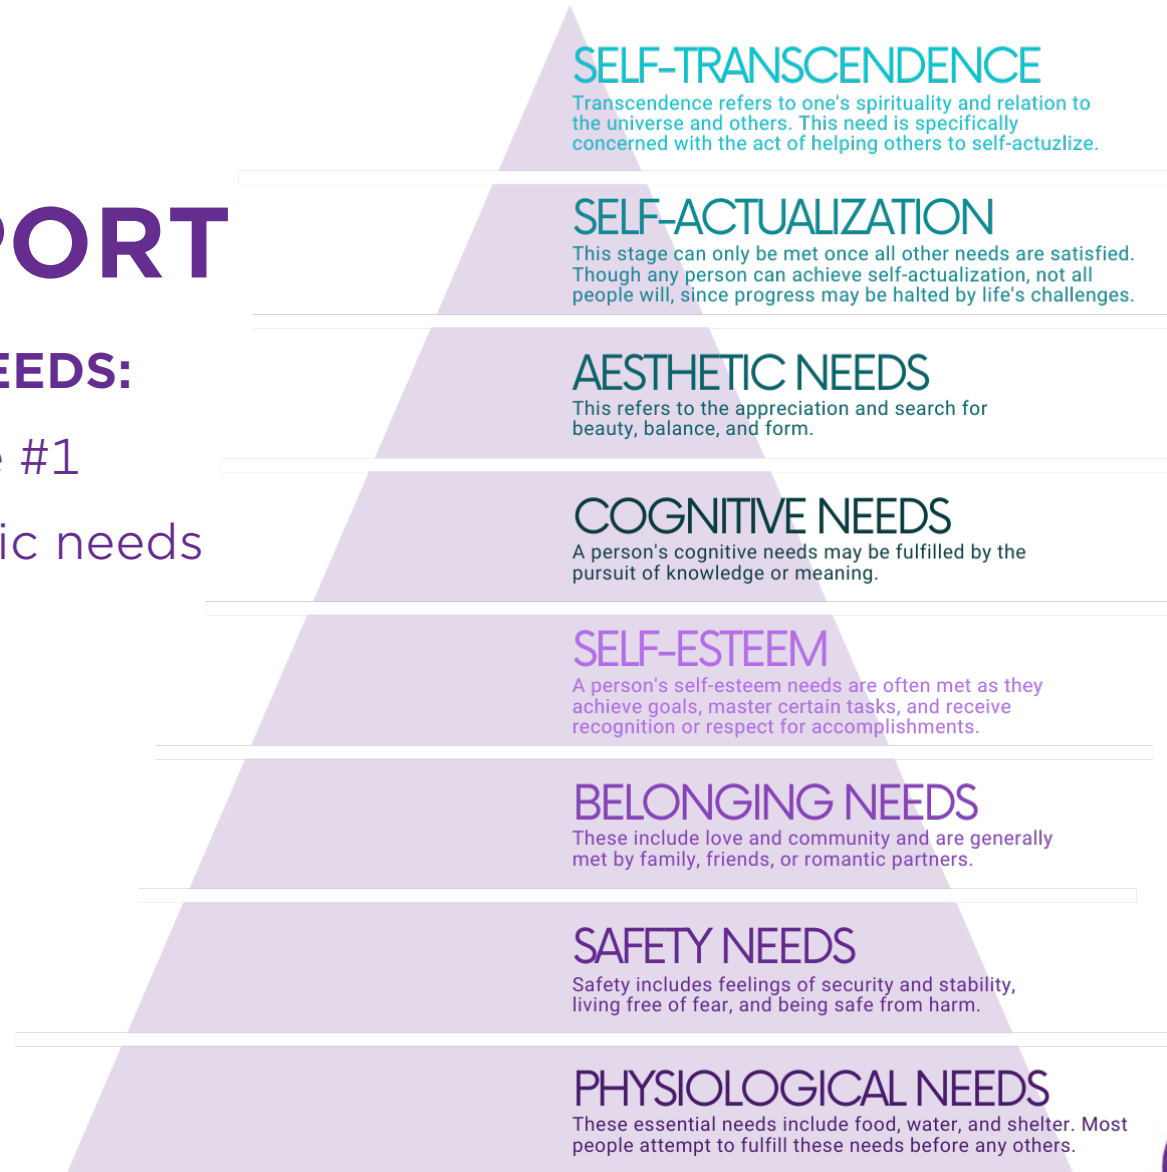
PORT

EEDS:

e #1

ic needs

SELF-TRANSCENDENCE
Transcendence refers to one's spirituality and relation to the universe and others. This need is specifically concerned with the act of helping others to self-actuzlize.

SELF-ACTUALIZATION
This stage can only be met once all other needs are satisfied. Though any person can achieve self-actualization, not all people will, since progress may be halted by life's challenges.

AESTHETIC NEEDS
This refers to the appreciation and search for beauty, balance, and form.

COGNITIVE NEEDS
A person's cognitive needs may be fulfilled by the pursuit of knowledge or meaning.

SELF-ESTEEM
A person's self-esteem needs are often met as they achieve goals, master certain tasks, and receive recognition or respect for accomplishments.

BELONGING NEEDS
These include love and community and are generally met by family, friends, or romantic partners.

SAFETY NEEDS
Safety includes feelings of security and stability, living free of fear, and being safe from harm.

PHYSIOLOGICAL NEEDS
These essential needs include food, water, and shelter. Most people attempt to fulfill these needs before any others.